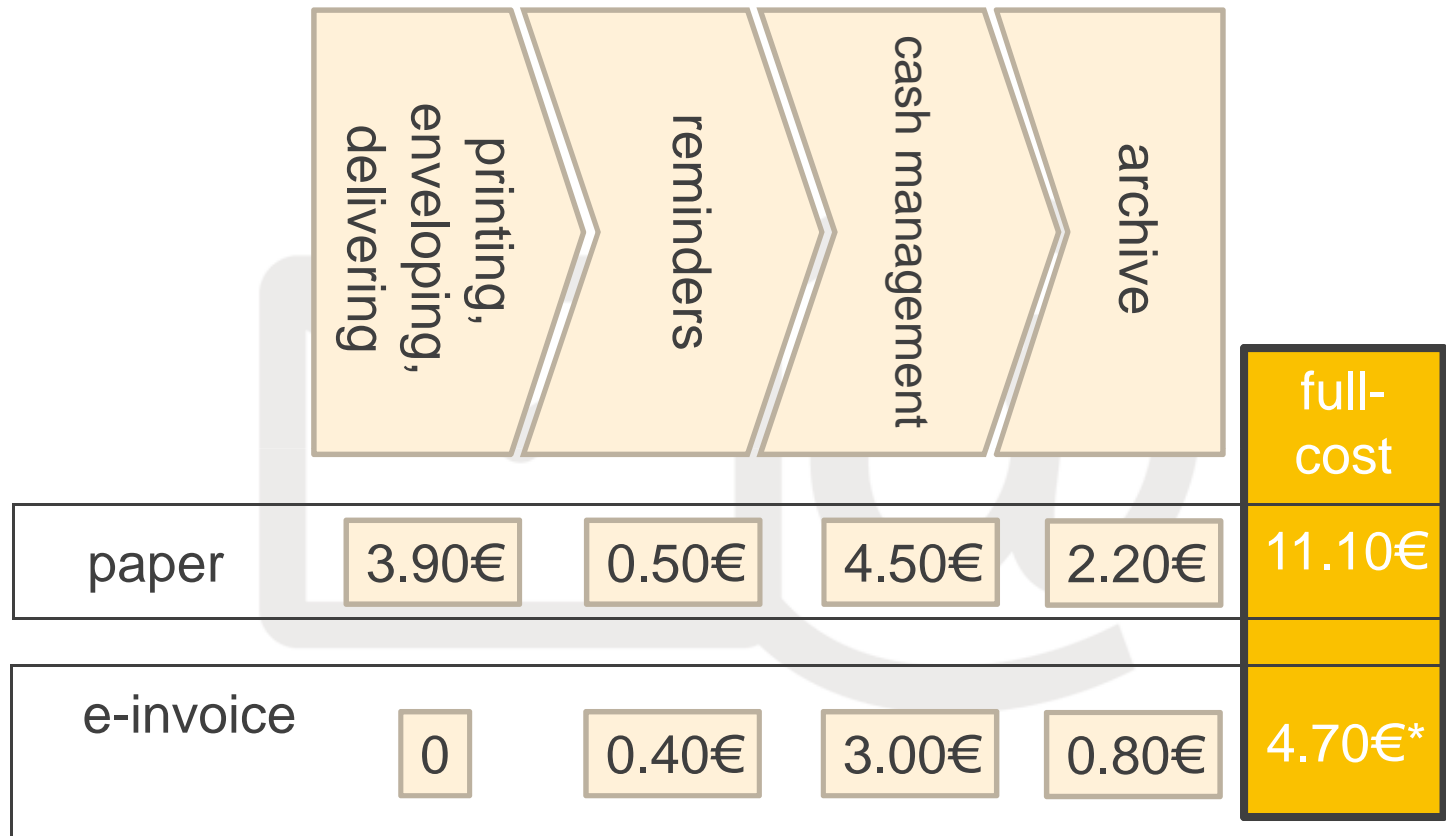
printing, enveloping, delivering

reminders

cash management

archive

full-cost

| | printing, enveloping, delivering | reminders | cash management | archive | full-cost |
|---|---|---|---|---|---|
| paper | 3.90€ | 0.50€ | 4.50€ | 2.20€ | 11.10€ |
| e-invoice | 0 | 0.40€ | 3.00€ | 0.80€ | 4.70€* |